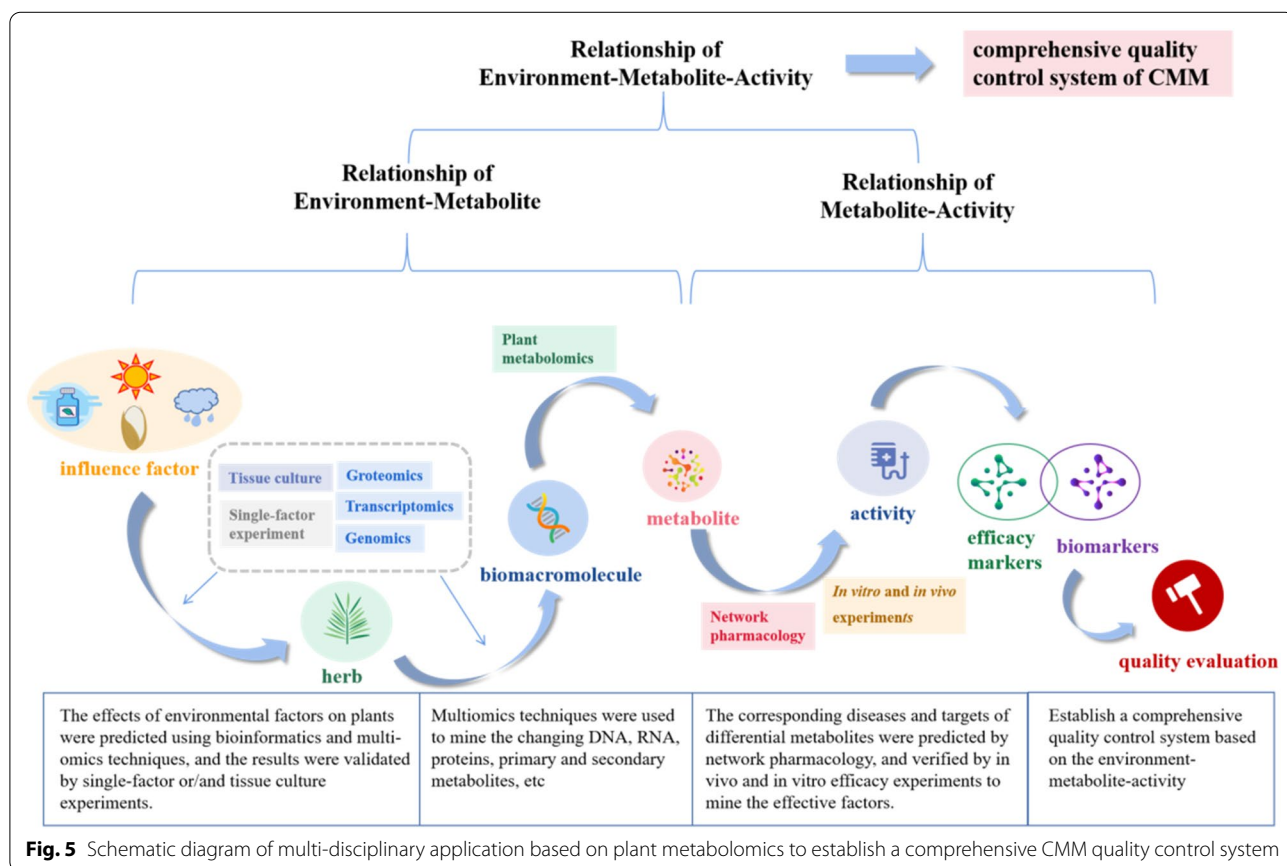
Relationship of Environment-Metabolite-Activity

comprehensive quality control system of CMM

Relationship of Environment-Metabolite

Relationship of Metabolite-Activity

Plant metabolomics

influence factor

Tissue culture

Single-factor experiment

Groteomics

Transcriptomics

Genomics

biomacromolecule

metabolite

activity

efficacy markers

biomarkers

herb

Network pharmacology

*In vitro* and *in vivo* experiment*s*

quality evaluation

| The effects of environmental factors on plants were predicted using bioinformatics and multi-omics techniques, and the results were validated by single-factor or/and tissue culture experiments. | Multiomics techniques were used to mine the changing DNA, RNA, proteins, primary and secondary metabolites, etc | The corresponding diseases and targets of differential metabolites were predicted by network pharmacology, and verified by in vivo and in vitro efficacy experiments to mine the effective factors. | Establish a comprehensive quality control system based on the environment-metabolite-activity |
|---|---|---|---|

**Fig. 5** Schematic diagram of multi-disciplinary application based on plant metabolomics to establish a comprehensive CMM quality control system